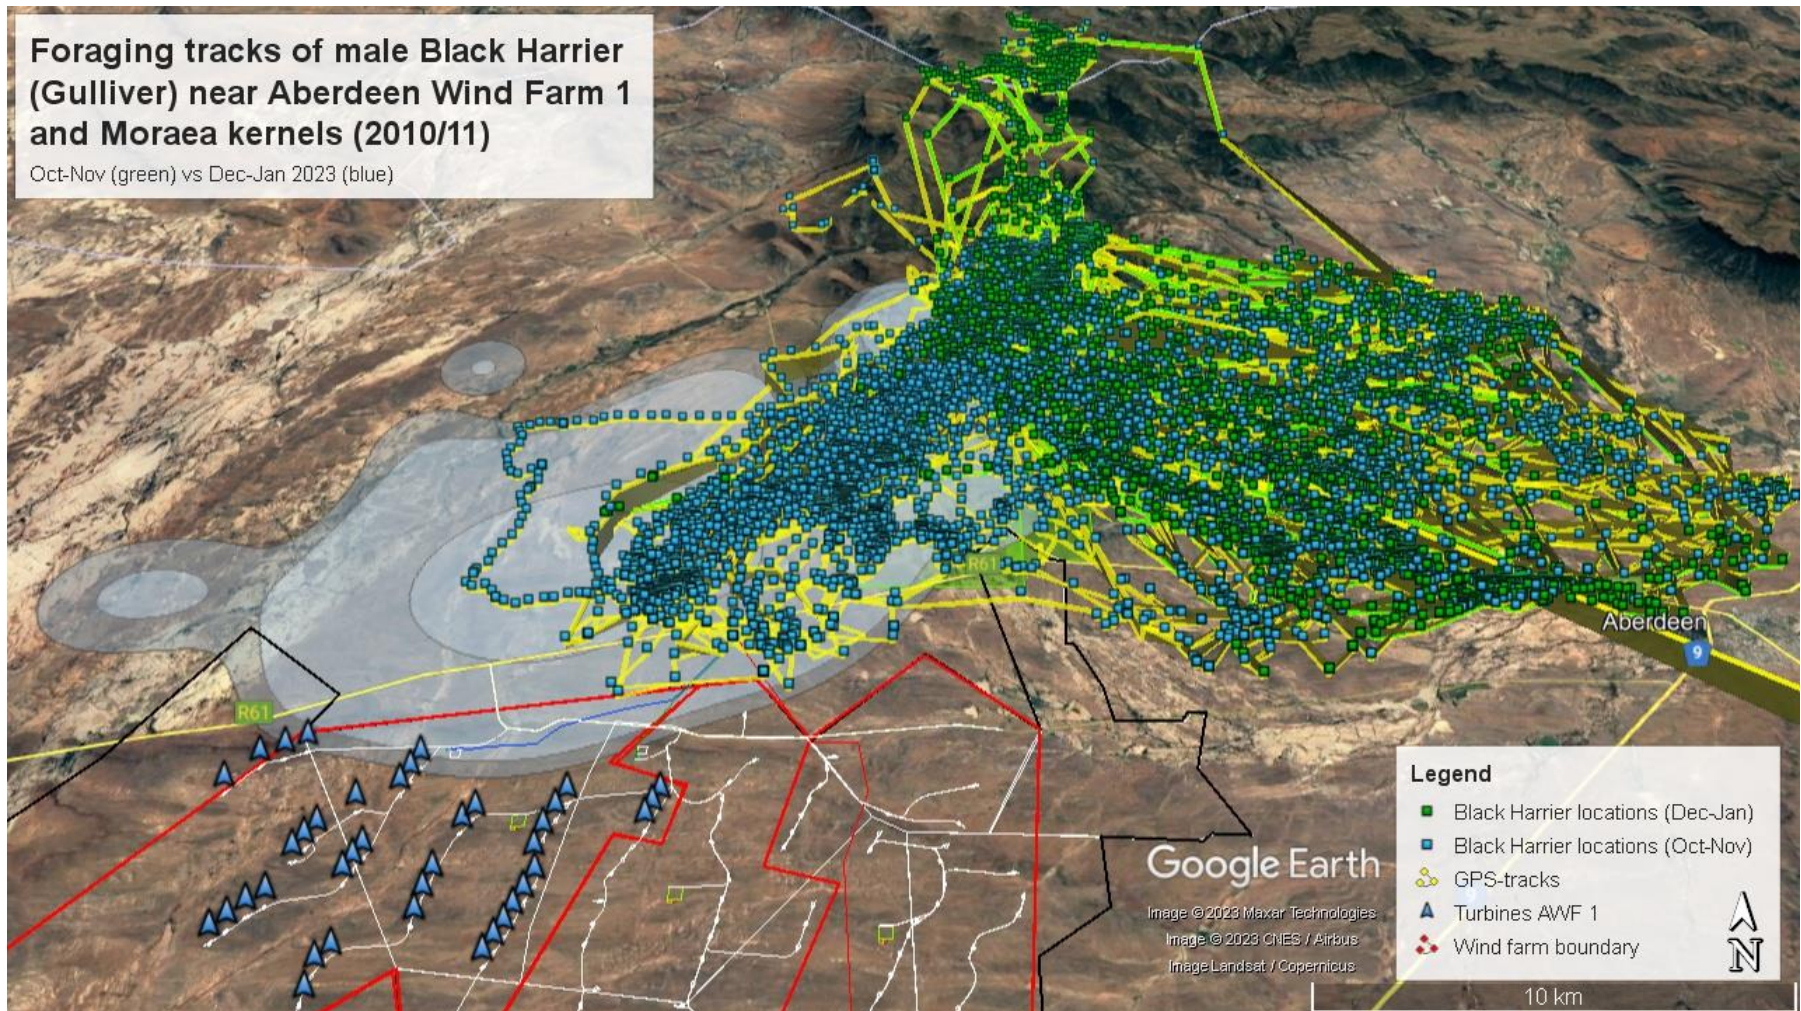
Foraging tracks of male Black Harrier (Gulliver) near Aberdeen Wind Farm 1 and Moraea kernels (2010/11)

Oct-Nov (green) vs Dec-Jan 2023 (blue)

R61

R61

Aberdeen

9

Google Earth

Image © 2023 Maxar Technologies
Image © 2023 CNES / Airbus
Image Landsat / Copernicus

Legend
Black Harrier locations (Dec-Jan)
Black Harrier locations (Oct-Nov)
GPS-tracks
Turbines AWF 1
Wind farm boundary

N

10 km